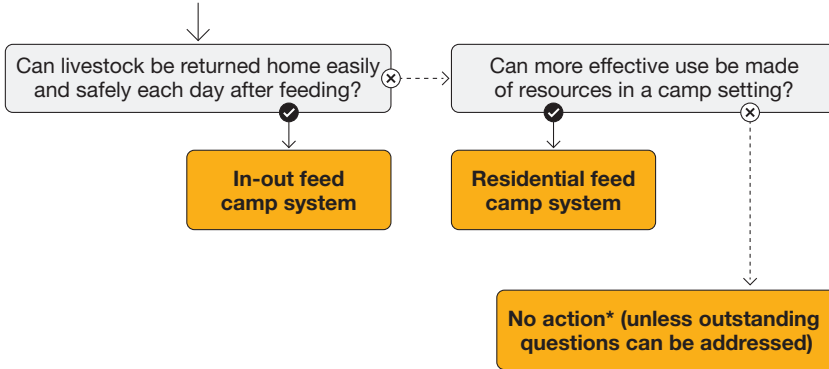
Can livestock be returned home easily and safely each day after feeding?

Can more effective use be made of resources in a camp setting?

In-out feed camp system

Residential feed camp system

No action* (unless outstanding questions can be addressed)